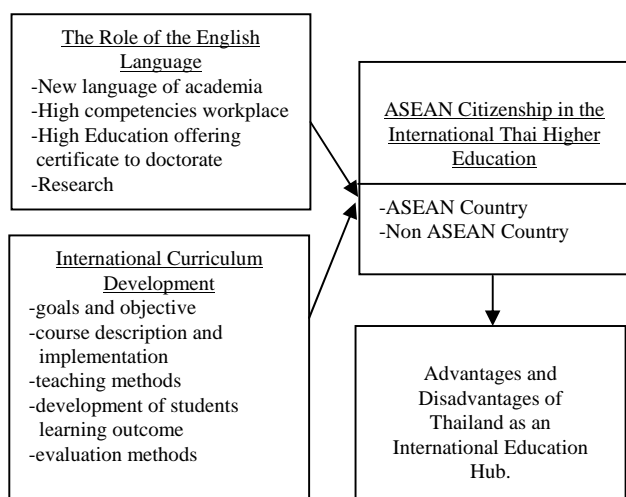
The Role of the English Language
-New language of academia
-High competencies workplace
-High Education offering certificate to doctorate
-Research

International Curriculum Development
-goals and objective
-course description and implementation
-teaching methods
-development of students learning outcome
-evaluation methods

ASEAN Citizenship in the International Thai Higher Education

-ASEAN Country
-Non ASEAN Country

Advantages and Disadvantages of Thailand as an International Education Hub.